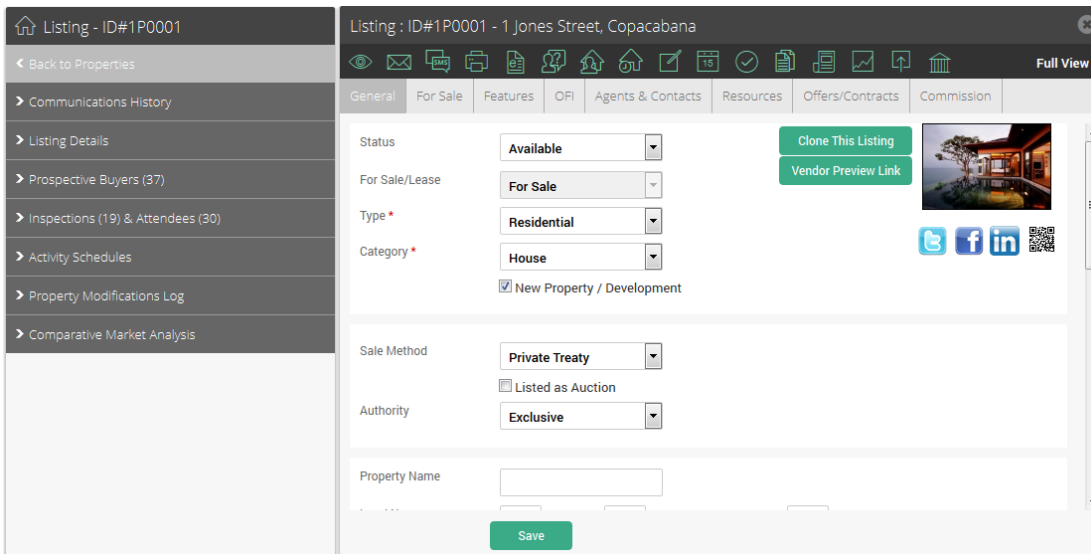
Listing - ID#1P0001

Back to Properties

Communications History

Listing Details

Prospective Buyers (37)

Inspections (19) & Attendees (30)

Activity Schedules

Property Modifications Log

Comparative Market Analysis

Listing : ID#1P0001 - 1 Jones Street, Copacabana

SMS

15

Full View

General | For Sale | Features | OFI | Agents & Contacts | Resources | Offers/Contracts | Commission

Status: Available

For Sale/Lease: For Sale

Type *: Residential

Category *: House

New Property / Development

Clone This Listing

Vendor Preview Link

Sale Method: Private Treaty

Listed as Auction

Authority: Exclusive

Property Name

Save